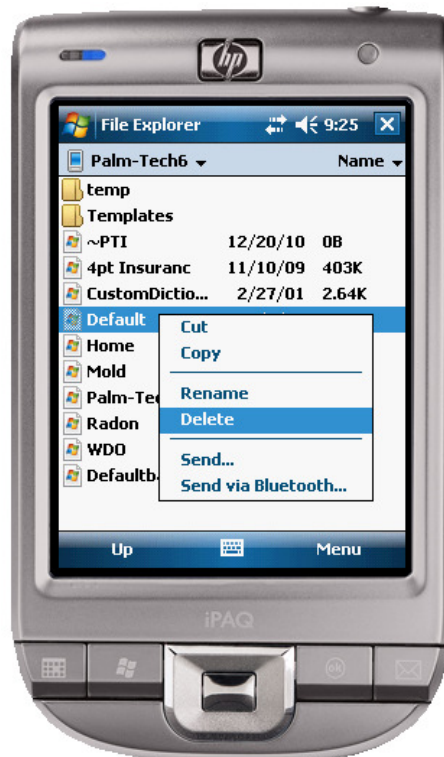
hp

File Explorer 9:25 X

Palm-Tech6 Name

temp
Templates
~PTI 12/20/10 0B
4pt Insuranc 11/10/09 403K
CustomDictio... 2/27/01 2.64K
Default
Home
Mold
Palm-Tec
Radon
WDO
Defaultb

Cut
Copy
Rename
Delete
Send...
Send via Bluetooth...

Up Menu

iPAQ

ok